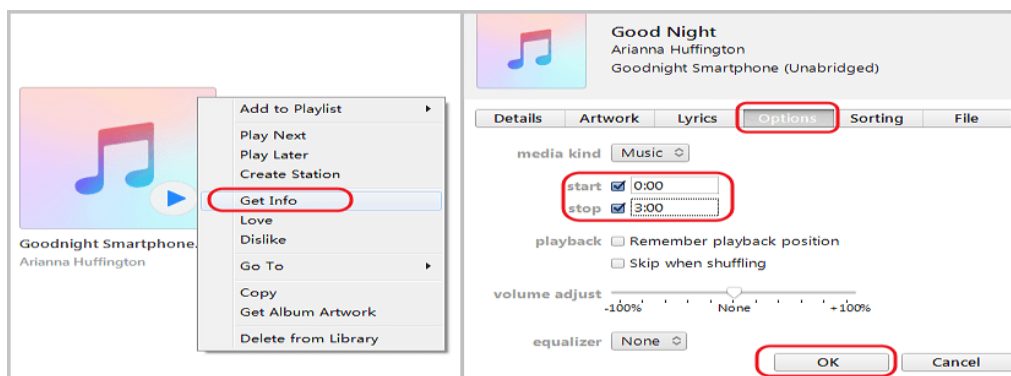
Goodnight Smartphone.
Arianna Huffington

Add to Playlist
Play Next
Play Later
Create Station
Get Info
Love
Dislike
Go To
Copy
Get Album Artwork
Delete from Library

Good Night
Arianna Huffington
Goodnight Smartphone (Unabridged)

Details
Artwork
Lyrics
Options
Sorting
File

media kind Music

start 0:00
stop 3:00

playback Remember playback position
Skip when shuffling

volume adjust
-100%
None
+100%

equalizer None

OK
Cancel